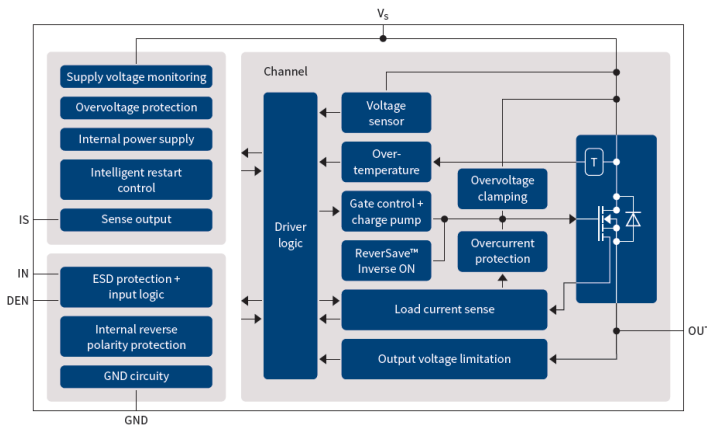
$V_S$

Supply voltage monitoring
Overvoltage protection
Internal power supply
Intelligent restart control
Sense output

IS

IN
DEN

ESD protection + input logic
Internal reverse polarity protection
GND circuity

GND

Channel

Driver logic

Voltage sensor
Over-temperature
Gate control + charge pump
ReverSave™ Inverse ON
Overvoltage clamping
Overcurrent protection
T
Load current sense
Output voltage limitation

OU